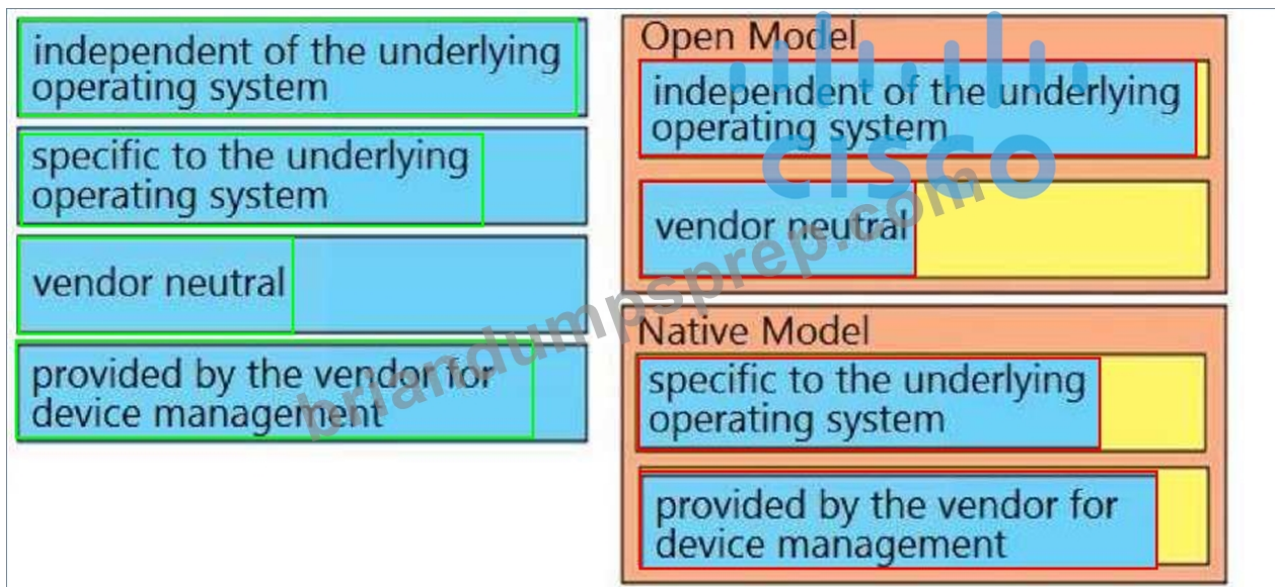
independent of the underlying operating system

specific to the underlying operating system

vendor neutral

provided by the vendor for device management

Open Model

independent of the underlying operating system

vendor neutral

Native Model

specific to the underlying operating system

provided by the vendor for device management

CISCO

briandumpsprep.com